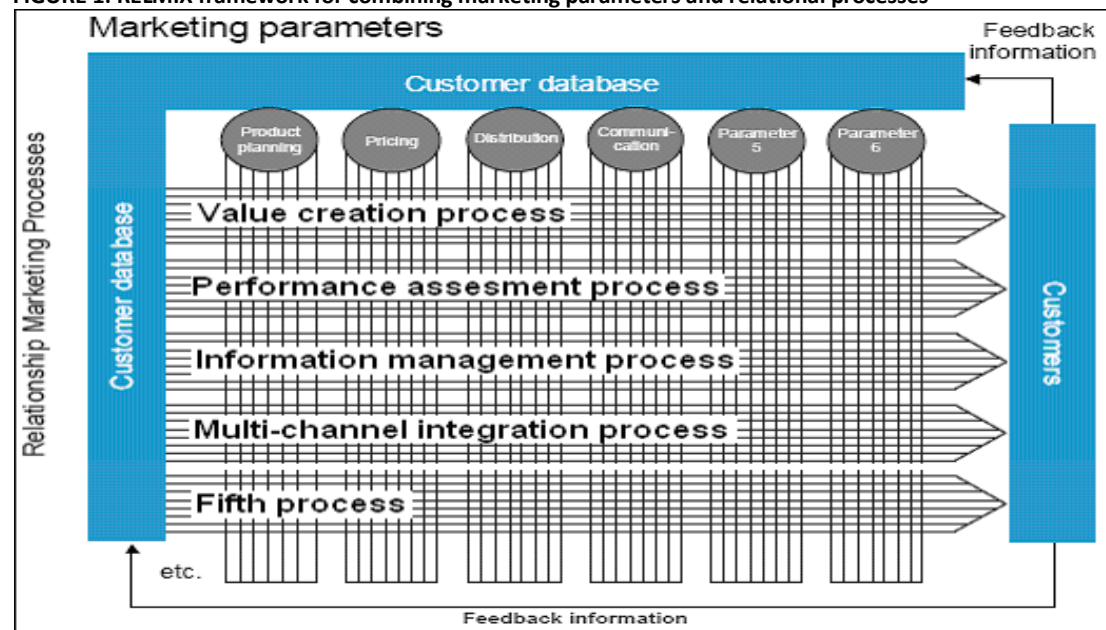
FIGURE 1: RELMIX framework for combining marketing parameters and relational processes

Marketing parameters

Feedback information

Customer database

Product planning

Pricing

Distribution

Communi-cation

Parameter 5

Parameter 6

Relationship Marketing Processes

Customer database

Value creation process

Performance assesment process

Information management process

Multi-channel integration process

Fifth process

Customers

etc.

Feedback information